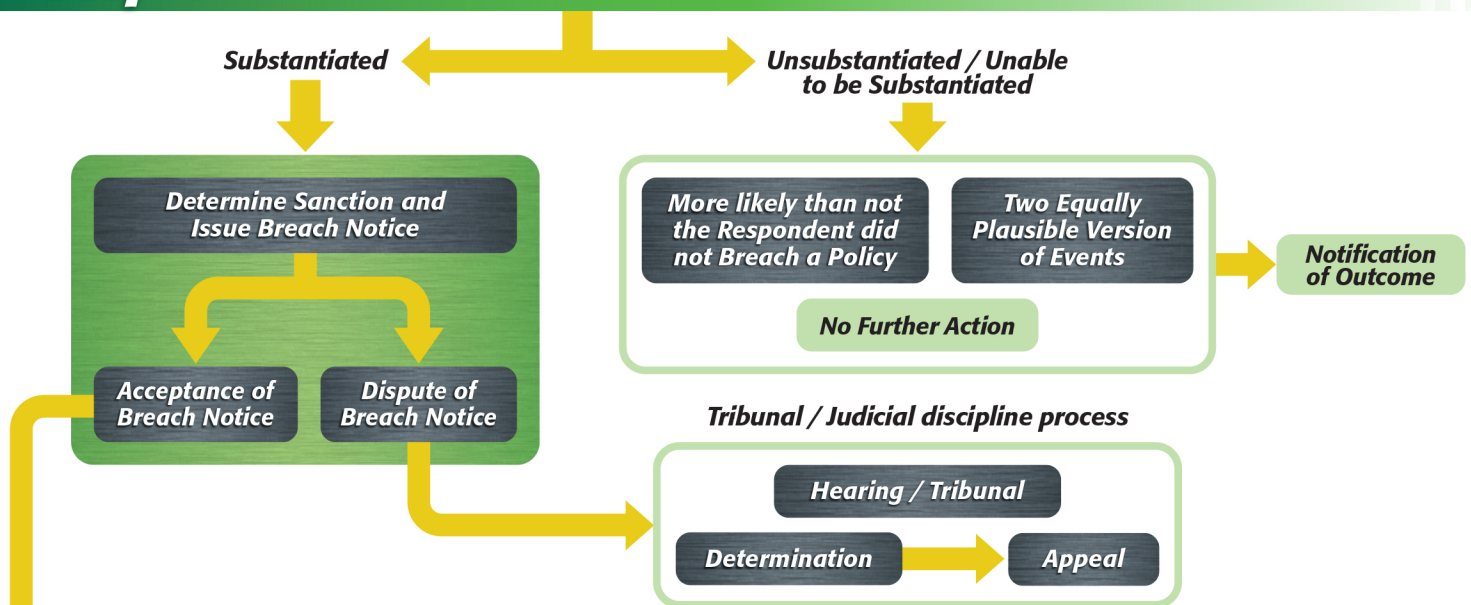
Substantiated

Unsubstantiated / Unable to be Substantiated

Determine Sanction and Issue Breach Notice

Acceptance of Breach Notice

Dispute of Breach Notice

More likely than not the Respondent did not Breach a Policy

Two Equally Plausible Version of Events

No Further Action

Notification of Outcome

Tribunal / Judicial discipline process

Hearing / Tribunal

Determination

Appeal